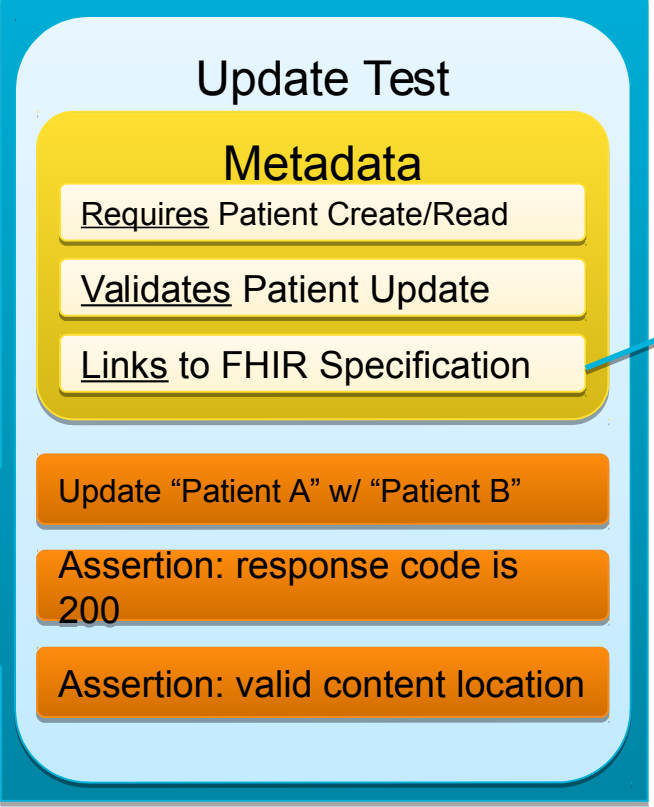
Update Test

Metadata

Requires Patient Create/Read

Validates Patient Update

Links to FHIR Specification

Update “Patient A” w/ “Patient B”

Assertion: response code is 200

Assertion: valid content location